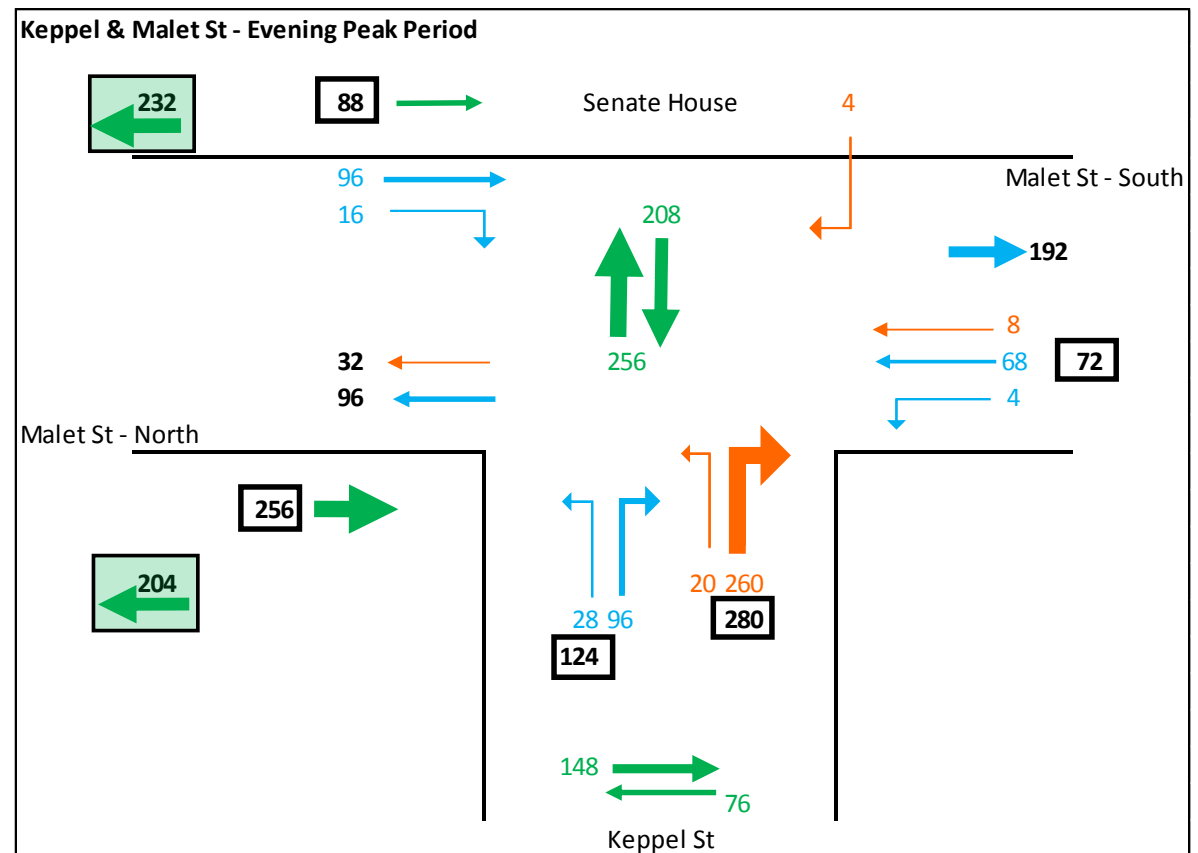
Keppel & Malet St - Evening Peak Period

232

88

Senate House

4

96

16

Malet St - South

208

192

8

32

256

68

72

96

4

Malet St - North

256

204

20 260

28 96

280

124

148

76

Keppel St